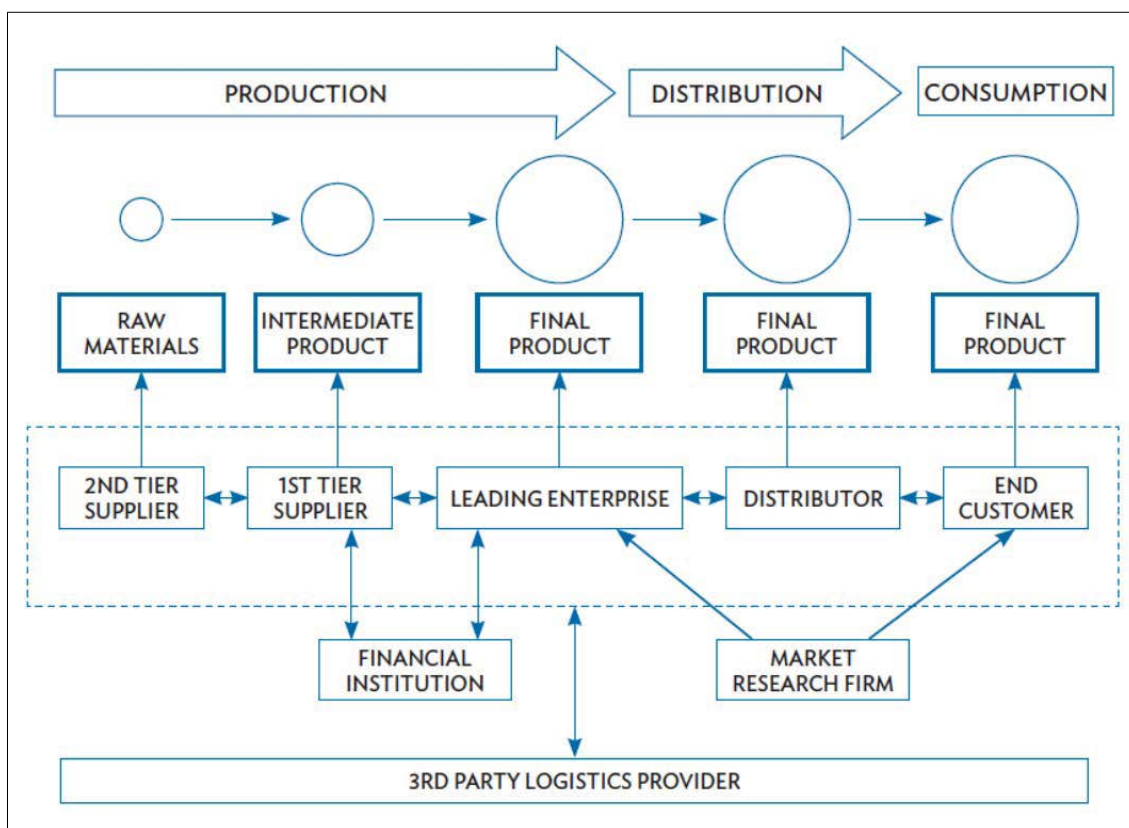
PRODUCTION

DISTRIBUTION

CONSUMPTION

RAW MATERIALS

INTERMEDIATE PRODUCT

FINAL PRODUCT

FINAL PRODUCT

FINAL PRODUCT

2ND TIER SUPPLIER

1ST TIER SUPPLIER

LEADING ENTERPRISE

DISTRIBUTOR

END CUSTOMER

FINANCIAL INSTITUTION

MARKET RESEARCH FIRM

3RD PARTY LOGISTICS PROVIDER